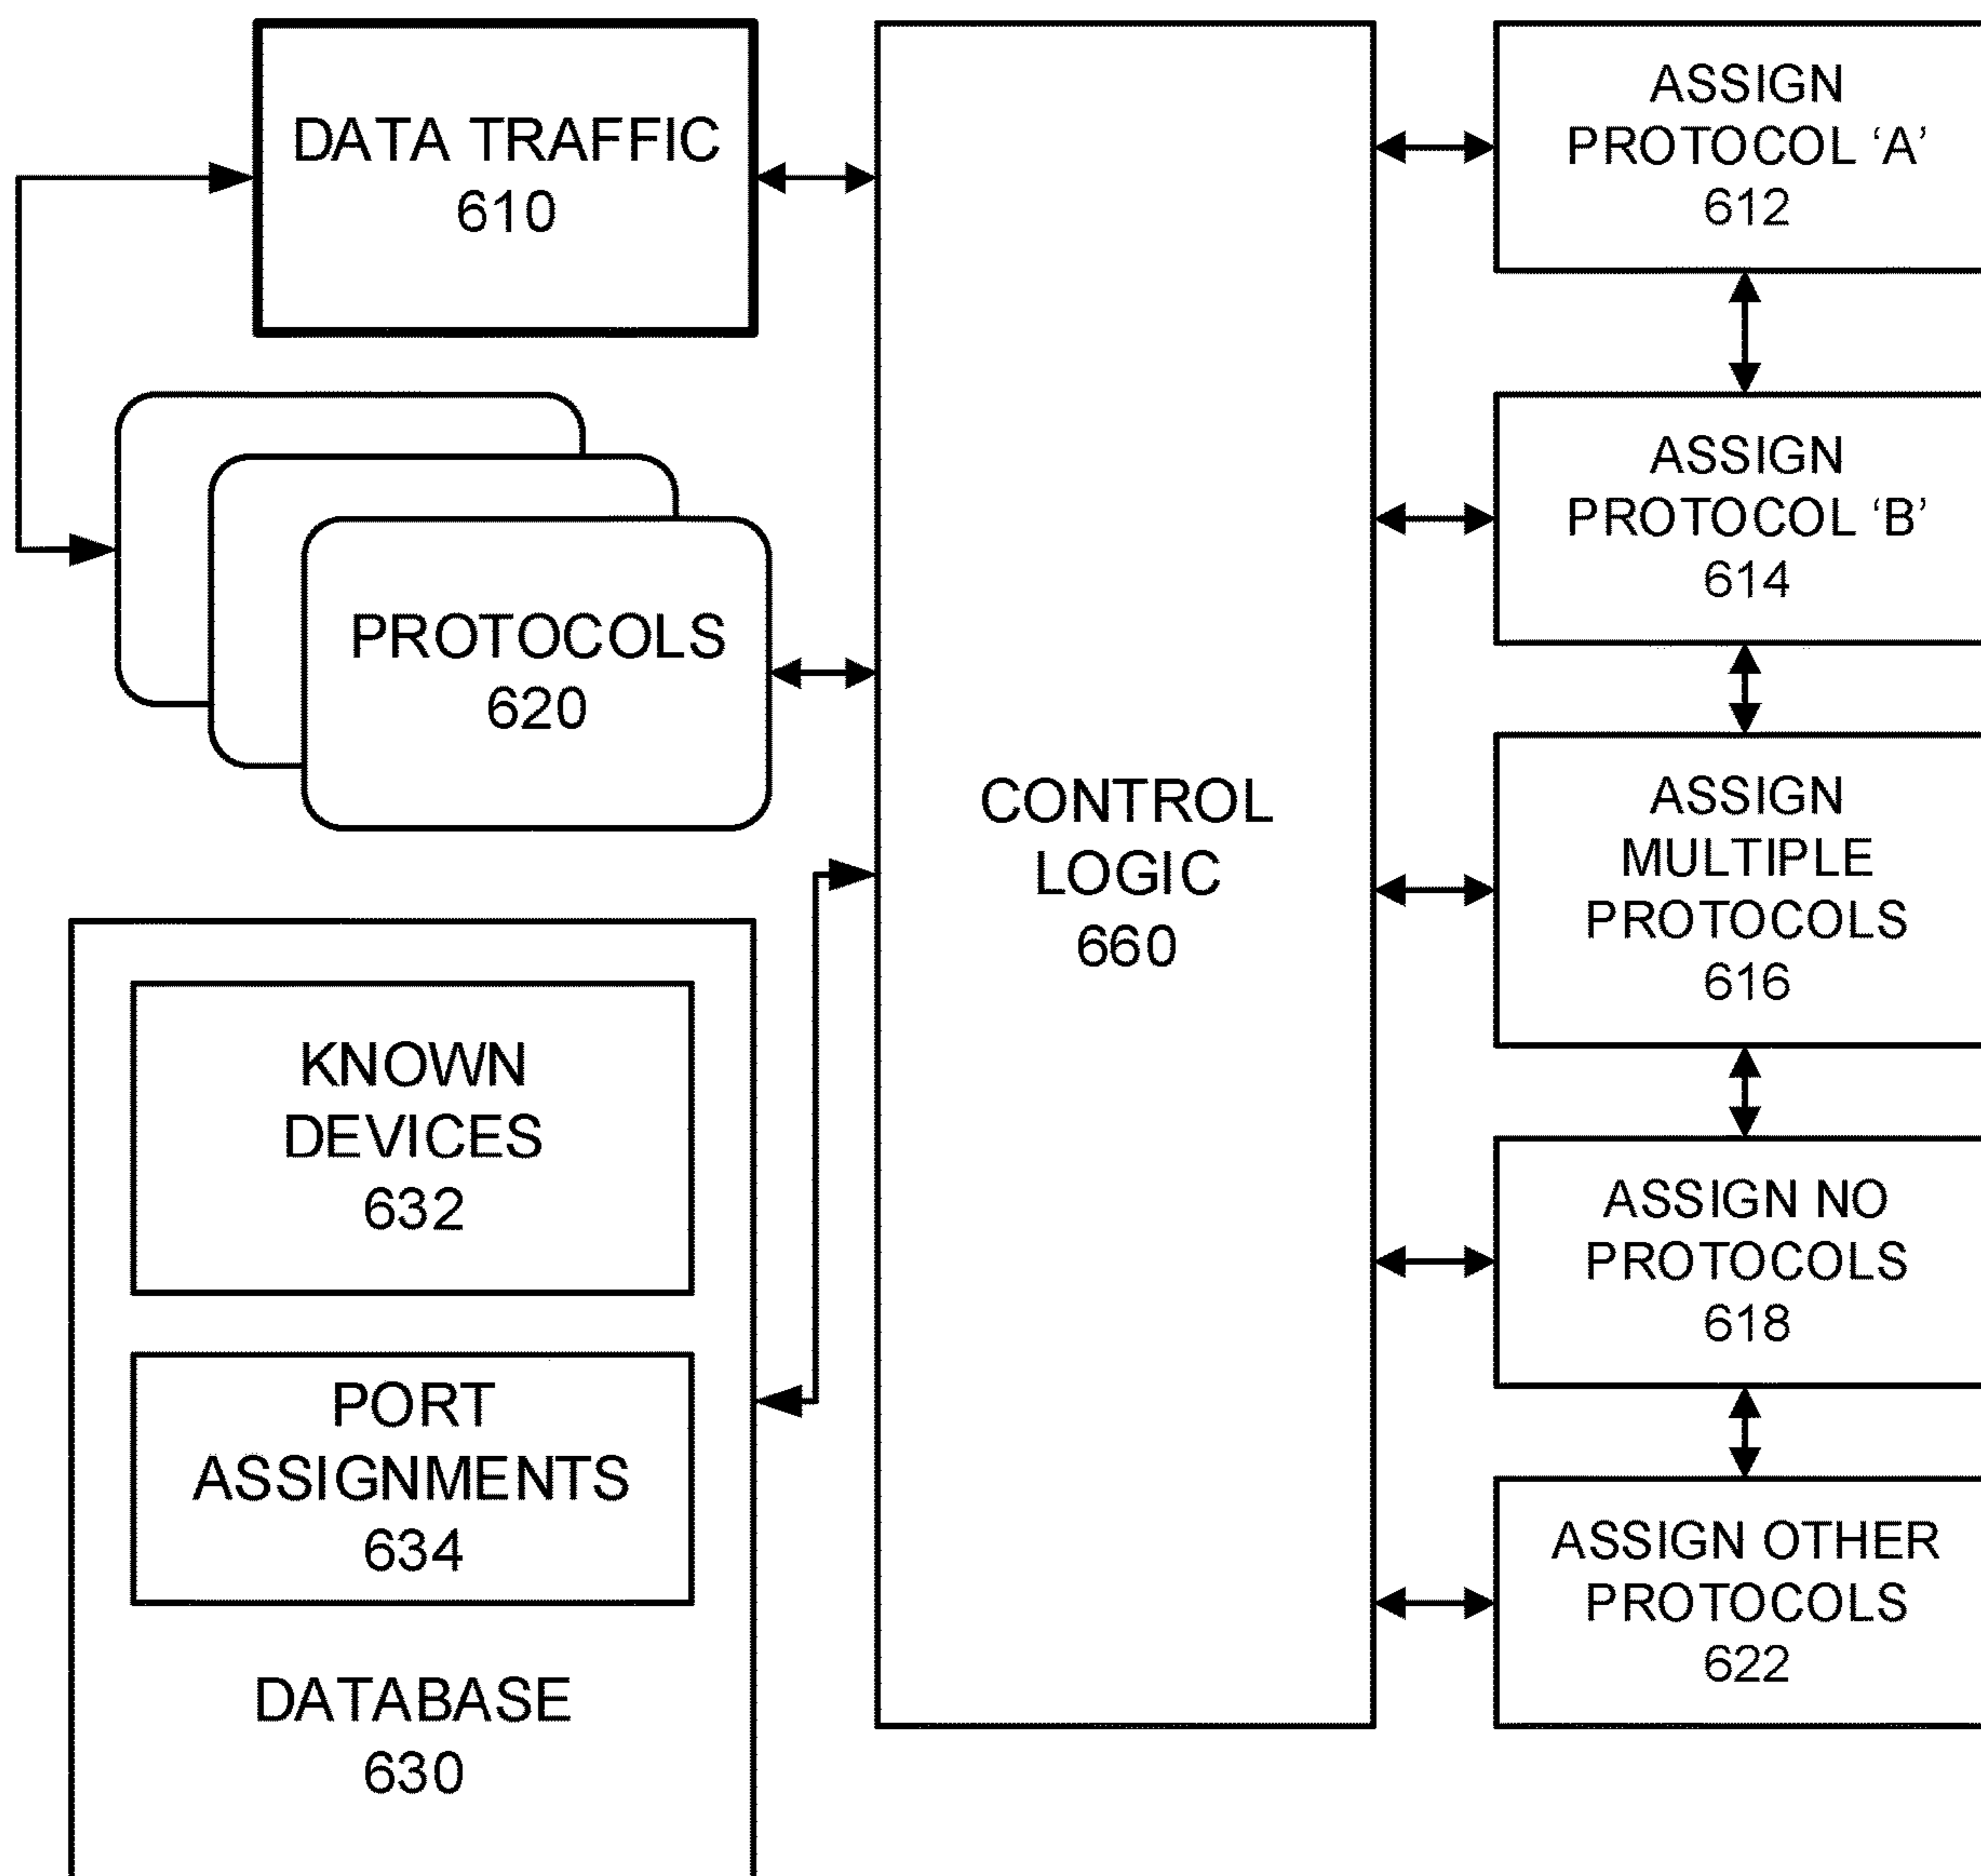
DATA TRAFFIC
610

PROTOCOLS
620

KNOWN DEVICES
632

PORT ASSIGNMENTS
634

DATABASE
630

CONTROL LOGIC
660

ASSIGN PROTOCOL ‘A’
612

ASSIGN PROTOCOL ‘B’
614

ASSIGN MULTIPLE PROTOCOLS
616

ASSIGN NO PROTOCOLS
618

ASSIGN OTHER PROTOCOLS
622